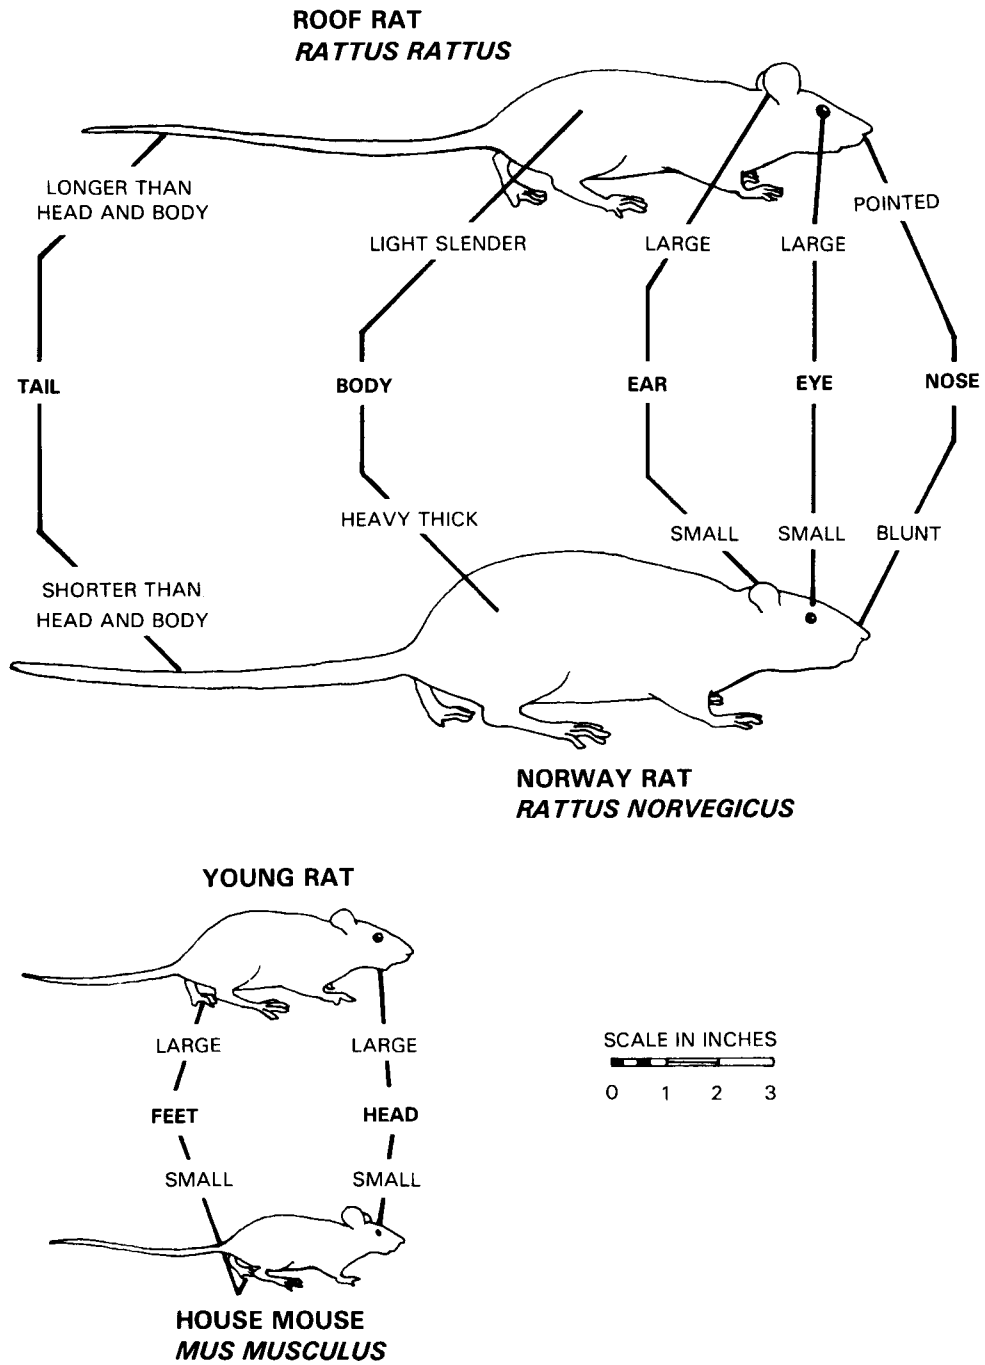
ROOF RAT
*RATTUS RATTUS*

LONGER THAN HEAD AND BODY

LIGHT SLENDER

LARGE

LARGE

POINTED

TAIL

BODY

EAR

EYE

NOSE

HEAVY THICK

SMALL

SMALL

BLUNT

SHORTER THAN HEAD AND BODY

NORWAY RAT
*RATTUS NORVEGICUS*

YOUNG RAT

LARGE

LARGE

FEET

HEAD

SMALL

SMALL

SCALE IN INCHES
0 1 2 3

HOUSE MOUSE
*MUS MUSCULUS*